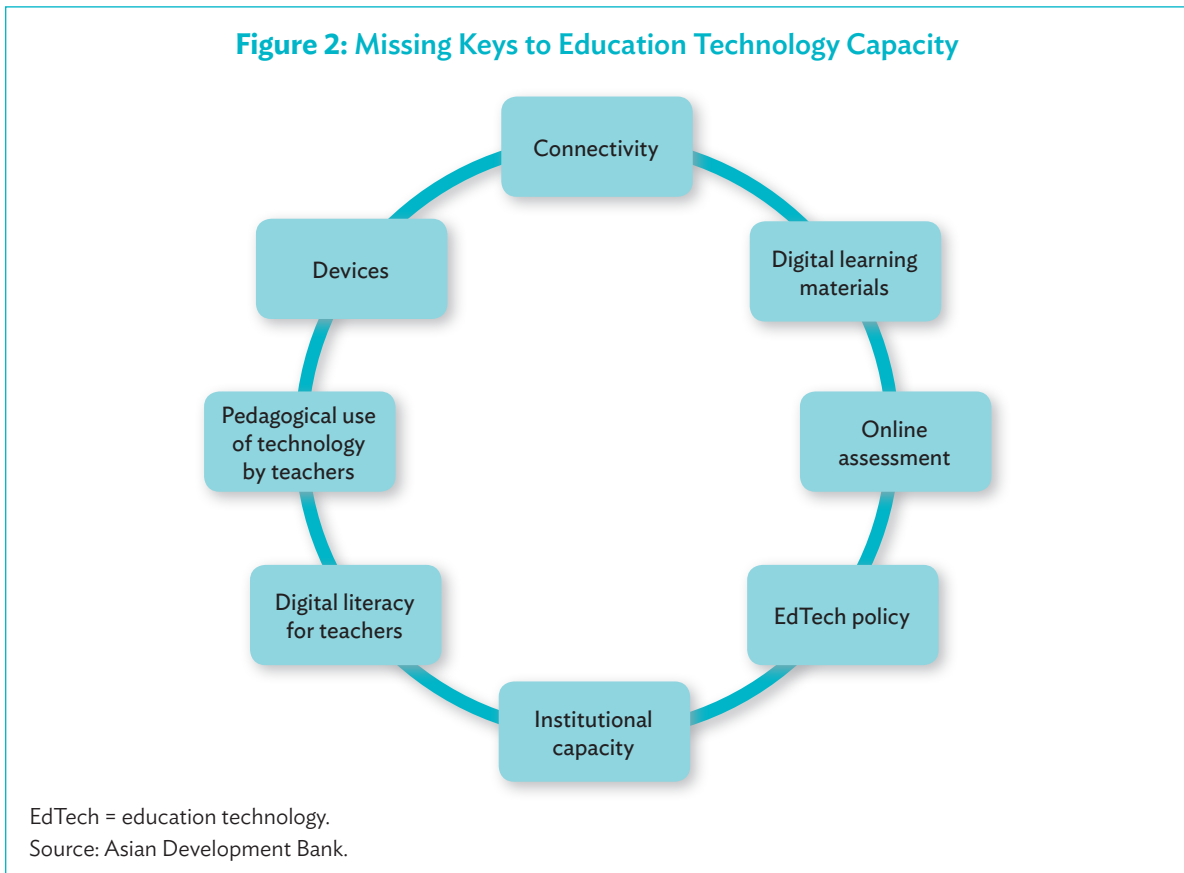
**Figure 2:** Missing Keys to Education Technology Capacity

Connectivity

Digital learning materials

Online assessment

EdTech policy

Institutional capacity

Digital literacy for teachers

Pedagogical use of technology by teachers

Devices

EdTech = education technology.
Source: Asian Development Bank.